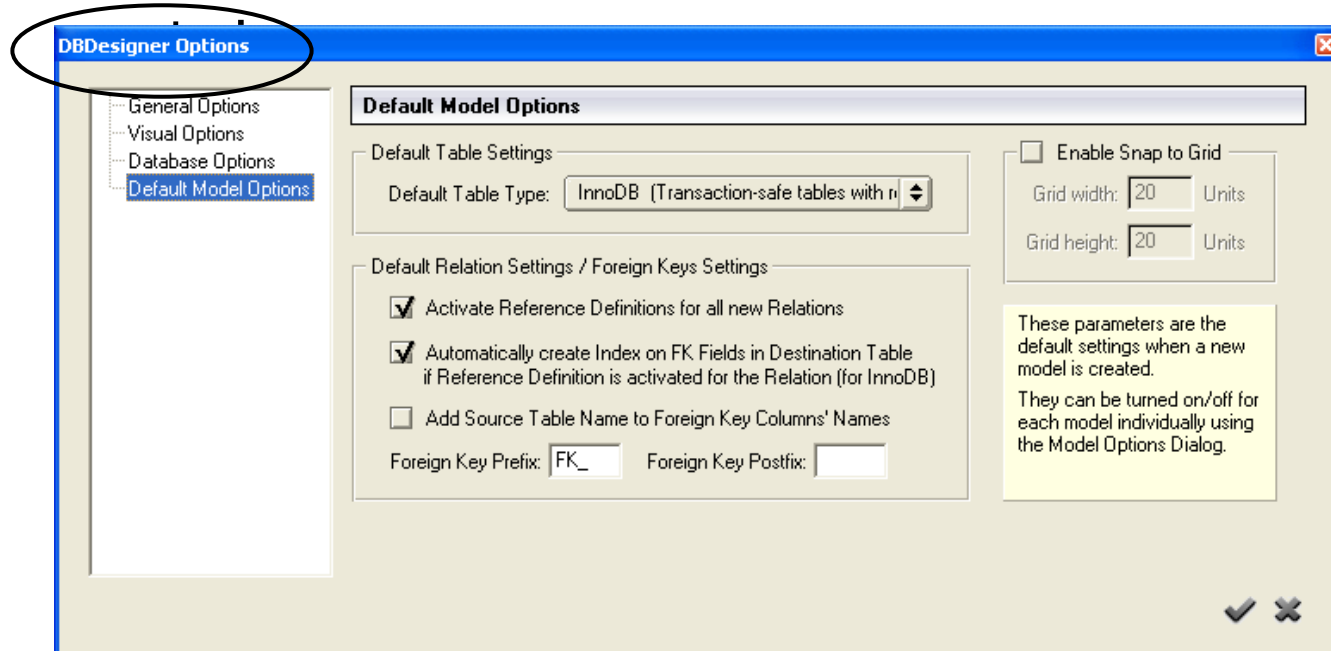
DBDesigner Options

General Options
Visual Options
Database Options
Default Model Options

Default Model Options

Default Table Settings
Default Table Type: InnoDB (Transaction-safe tables with r

Enable Snap to Grid
Grid width: 20 Units
Grid height: 20 Units

Default Relation Settings / Foreign Keys Settings
Activate Reference Definitions for all new Relations
Automatically create Index on FK Fields in Destination Table if Reference Definition is activated for the Relation (for InnoDB)
Add Source Table Name to Foreign Key Columns' Names
Foreign Key Prefix: FK_ Foreign Key Postfix:

These parameters are the default settings when a new model is created.

They can be turned on/off for each model individually using the Model Options Dialog.